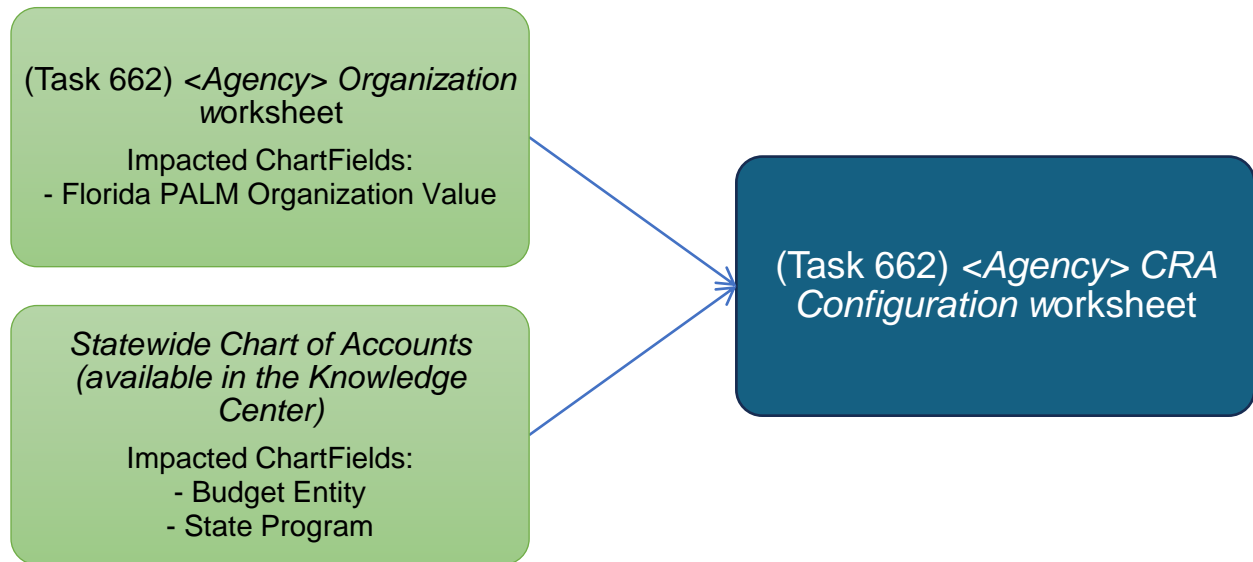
(Task 662) <Agency> Organization worksheet

Impacted ChartFields:
- Florida PALM Organization Value

Statewide Chart of Accounts (available in the Knowledge Center)

Impacted ChartFields:
- Budget Entity
- State Program

(Task 662) <Agency> CRA Configuration worksheet